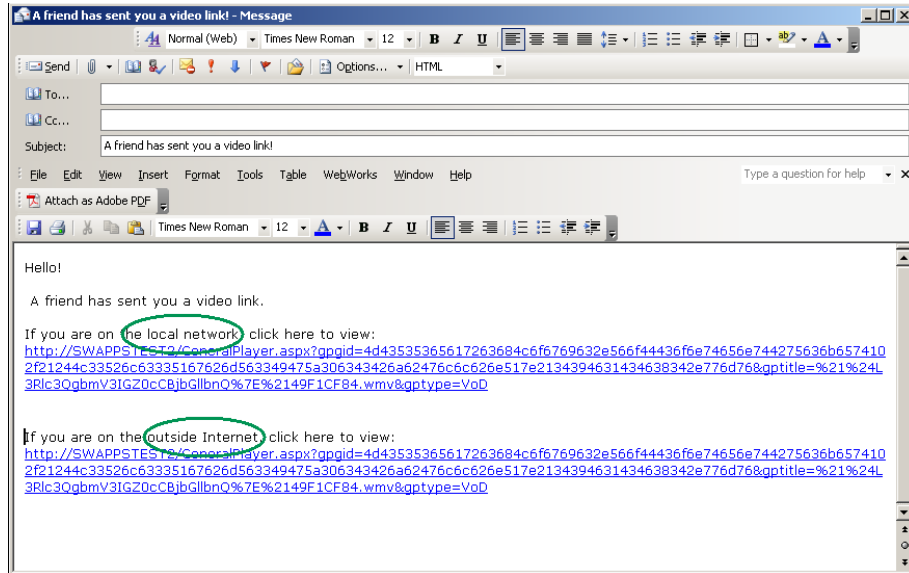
A friend has sent you a video link! - Message

Normal (Web) Times New Roman 12 B I U

Send Options... HTML

To...

Cc...

Subject: A friend has sent you a video link!

File Edit View Insert Format Tools Table WebWorks Window Help

Type a question for help

Attach as Adobe PDF

Times New Roman 12 B I U

Hello!

A friend has sent you a video link.

If you are on the local network, click here to view:
http://SWAPPSTEST2/GeneralPlayer.aspx?gpgid=4d43535365617263684c6f6769632e566f44436f6e74656e744275636b6574102f21244c33526c63335167626d563349475a306343426a62476c6c626e517e2134394631434638342e776d76&gptitle=%21%24L3Rlc3QgbmV3IGZ0cCBjbGllbnQ%7E%2149F1CF84.wmv&gptype=VoD

If you are on the outside Internet, click here to view:
http://SWAPPSTEST2/GeneralPlayer.aspx?gpgid=4d43535365617263684c6f6769632e566f44436f6e74656e744275636b6574102f21244c33526c63335167626d563349475a306343426a62476c6c626e517e2134394631434638342e776d76&gptitle=%21%24L3Rlc3QgbmV3IGZ0cCBjbGllbnQ%7E%2149F1CF84.wmv&gptype=VoD